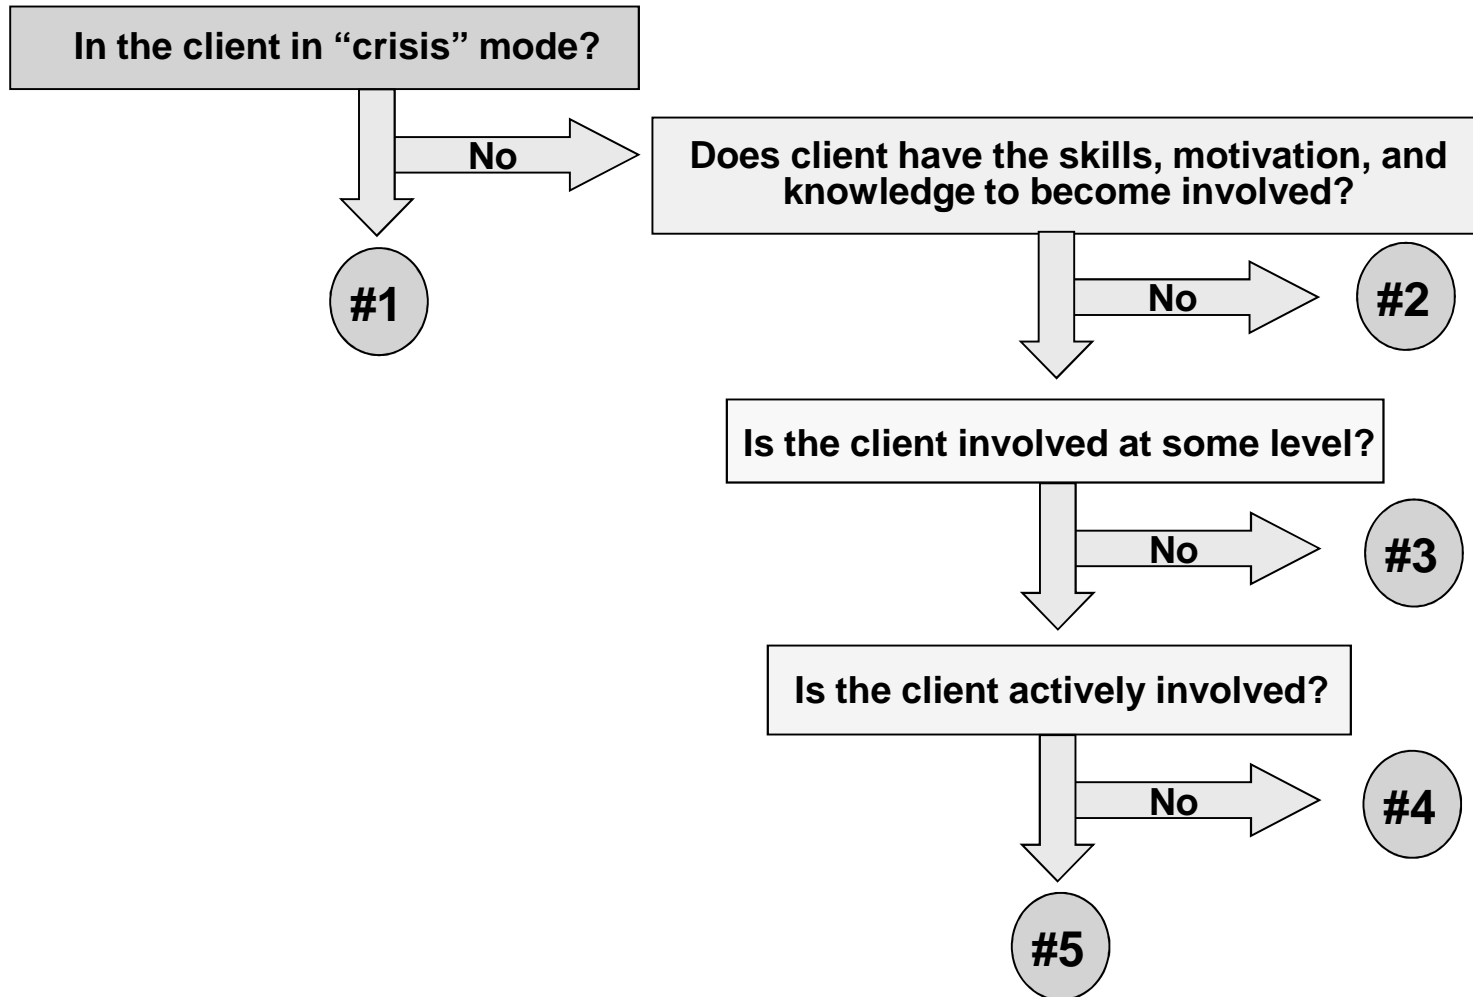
In the client in “crisis” mode?

No

#1

Does client have the skills, motivation, and knowledge to become involved?

No

#2

Is the client involved at some level?

No

#3

Is the client actively involved?

No

#4

#5